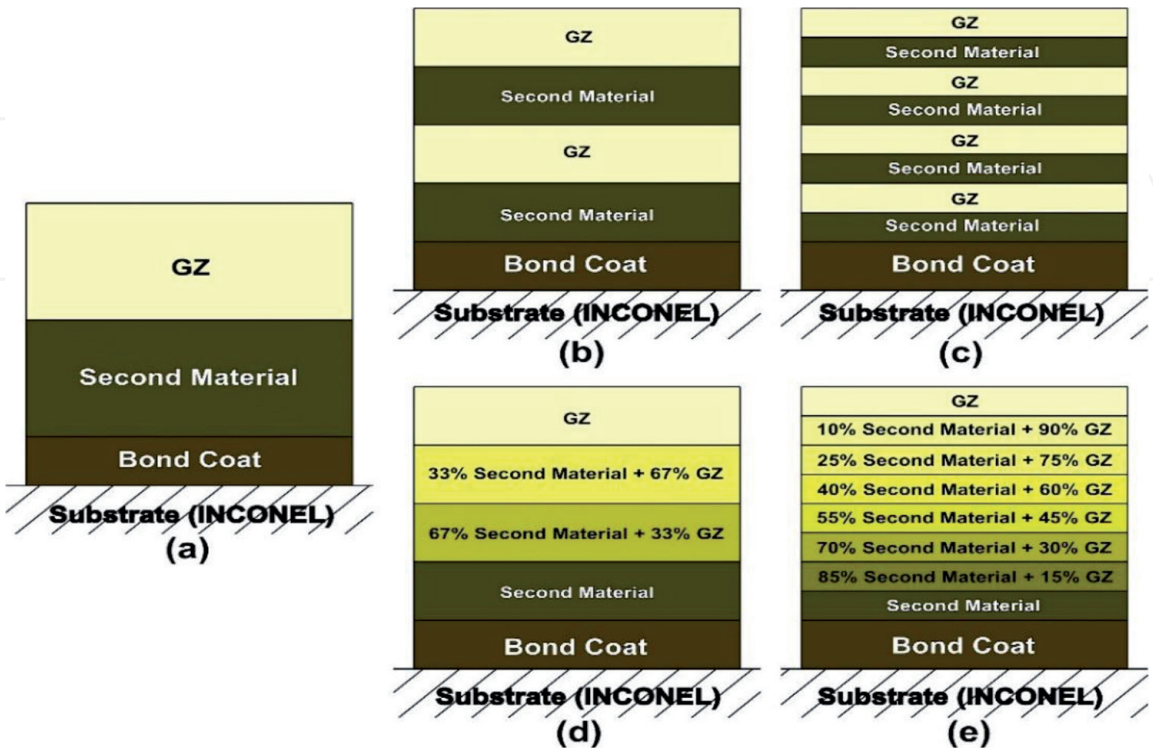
GZ
Second Material
Bond Coat
Substrate (INCONEL)
(a)

GZ
Second Material
GZ
Second Material
Bond Coat
Substrate (INCONEL)
(b)

GZ
Second Material
GZ
Second Material
GZ
Second Material
GZ
Second Material
Bond Coat
Substrate (INCONEL)
(c)

GZ
33% Second Material + 67% GZ
67% Second Material + 33% GZ
Second Material
Bond Coat
Substrate (INCONEL)
(d)

GZ
10% Second Material + 90% GZ
25% Second Material + 75% GZ
40% Second Material + 60% GZ
55% Second Material + 45% GZ
70% Second Material + 30% GZ
85% Second Material + 15% GZ
Second Material
Bond Coat
Substrate (INCONEL)
(e)